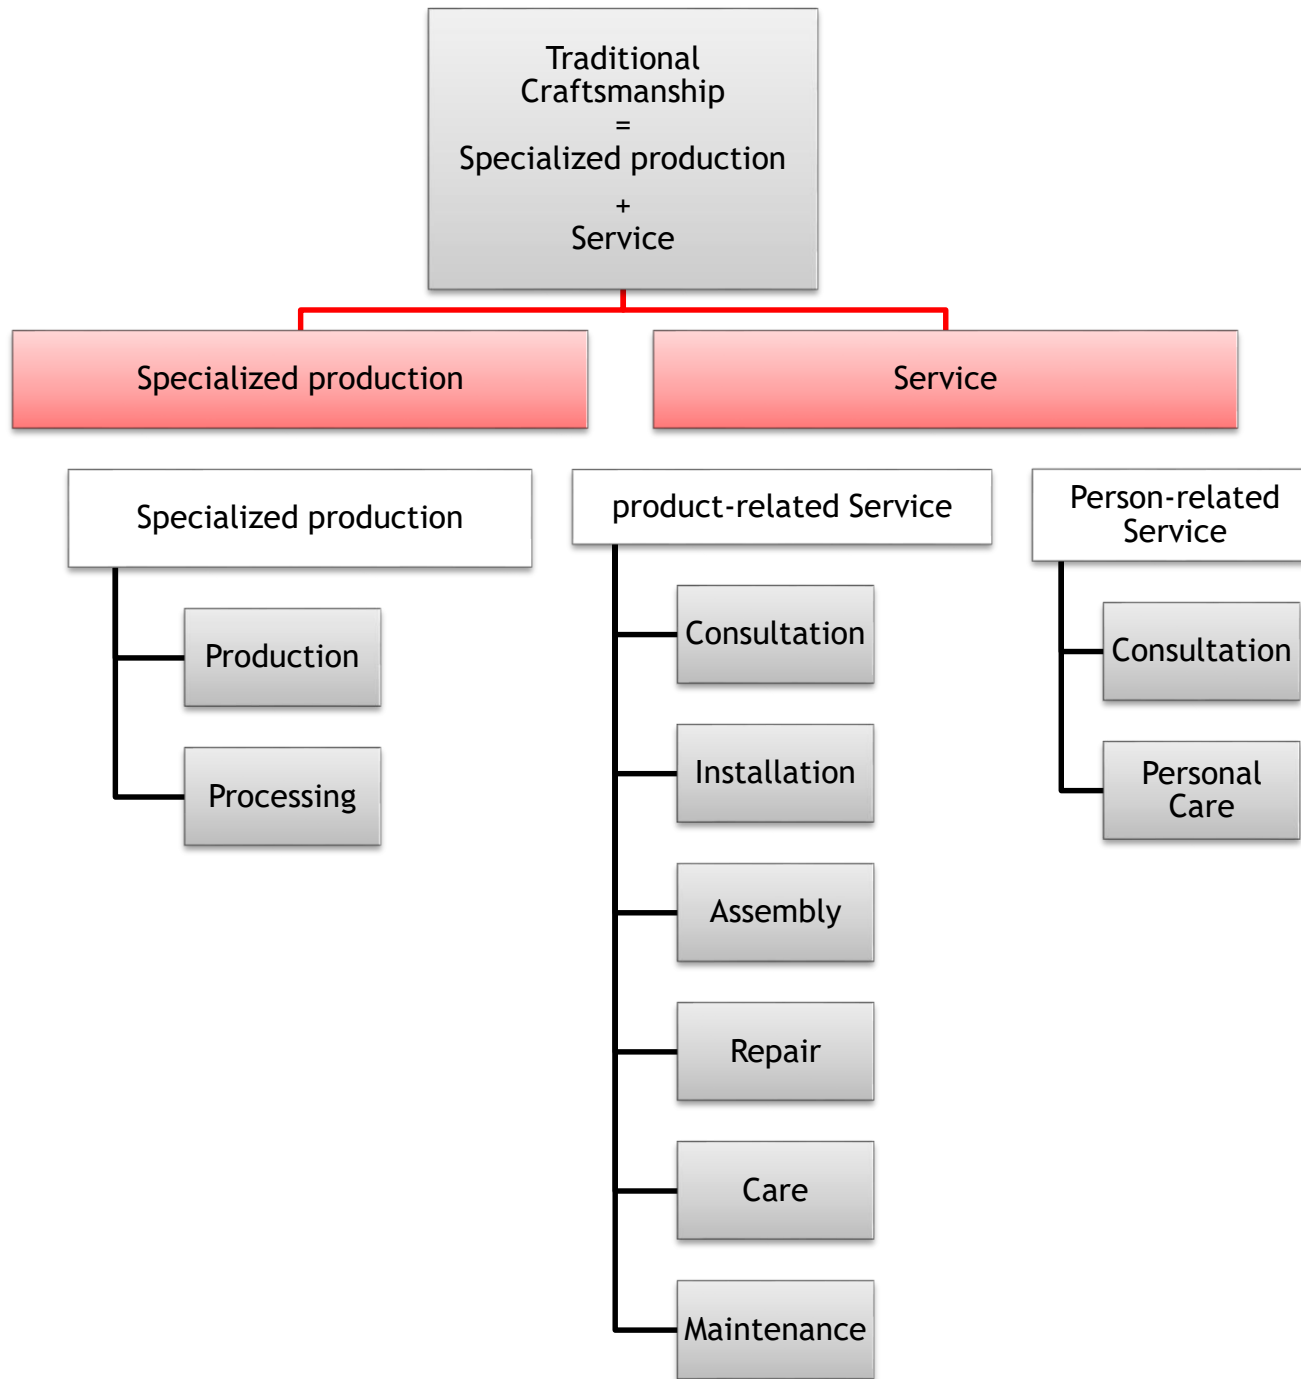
Traditional Craftsmanship
=
Specialized production
+
Service

Specialized production

Service

Specialized production

Production

Processing

product-related Service

Consultation

Installation

Assembly

Repair

Care

Maintenance

Person-related Service

Consultation

Personal Care